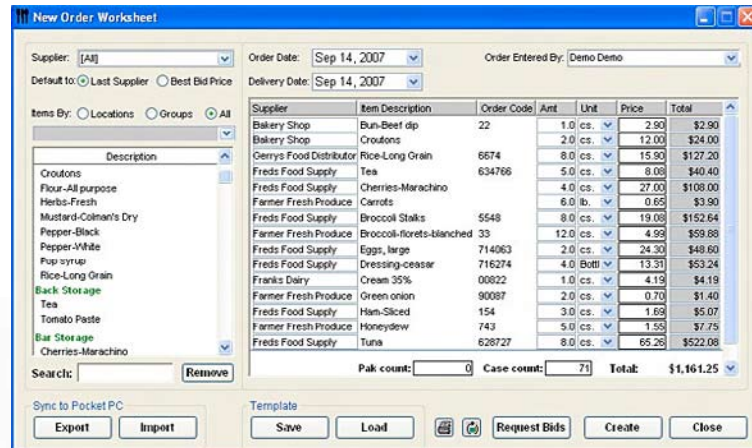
New Order Worksheet

Supplier: [All]
Default to: Last Supplier Best Bid Price

Items By: Locations Groups All

| Description |
|---|
| Croutons |
| Flour-All purpose |
| Herbs-Fresh |
| Mustard-Colman's Dry |
| Pepper-Black |
| Pepper-White |
| Pup syrup |
| Rice-Long Grain |
| Back Storage |
| Tea |
| Tomato Paste |
| Bar Storage |
| Cherries-Marachino |

Search: Remove

Order Date: Sep 14, 2007
Delivery Date: Sep 14, 2007
Order Entered By: Demo Demo

| Supplier | Item Description | Order Code | Amt | Unit | Price | Total |
|---|---|---|---|---|---|---|
| Bakery Shop | Bun-Beef dip | 22 | 1.0 | cs. | 2.90 | $2.90 |
| Bakery Shop | Croutons | | 2.0 | cs. | 12.00 | $24.00 |
| Gerrys Food Distributor | Rice-Long Grain | 6674 | 8.0 | cs. | 15.90 | $127.20 |
| Freds Food Supply | Tea | 634766 | 5.0 | cs. | 8.08 | $40.40 |
| Freds Food Supply | Cherries-Marachino | | 4.0 | cs. | 27.00 | $108.00 |
| Farmer Fresh Produce | Carrots | | 6.0 | lb. | 0.65 | $3.90 |
| Freds Food Supply | Broccoli Stalks | 5548 | 8.0 | cs. | 19.08 | $152.64 |
| Farmer Fresh Produce | Broccoli-florets-blanched | 33 | 12.0 | cs. | 4.99 | $59.88 |
| Freds Food Supply | Eggs, large | 714063 | 2.0 | cs. | 24.30 | $48.60 |
| Freds Food Supply | Dressing-ceasar | 716274 | 4.0 | Bottl | 13.31 | $53.24 |
| Franks Dairy | Cream 35% | 00822 | 1.0 | cs. | 4.19 | $4.19 |
| Farmer Fresh Produce | Green onion | 90087 | 2.0 | cs. | 0.70 | $1.40 |
| Freds Food Supply | Ham-Sliced | 154 | 3.0 | cs. | 1.69 | $5.07 |
| Farmer Fresh Produce | Honeydew | 743 | 5.0 | cs. | 1.55 | $7.75 |
| Freds Food Supply | Tuna | 628727 | 8.0 | cs. | 65.26 | $522.08 |

Pak count: 0 Case count: 71 Total: $1,161.25

Sync to Pocket PC
Export Import

Template
Save Load

Request Bids Create Close